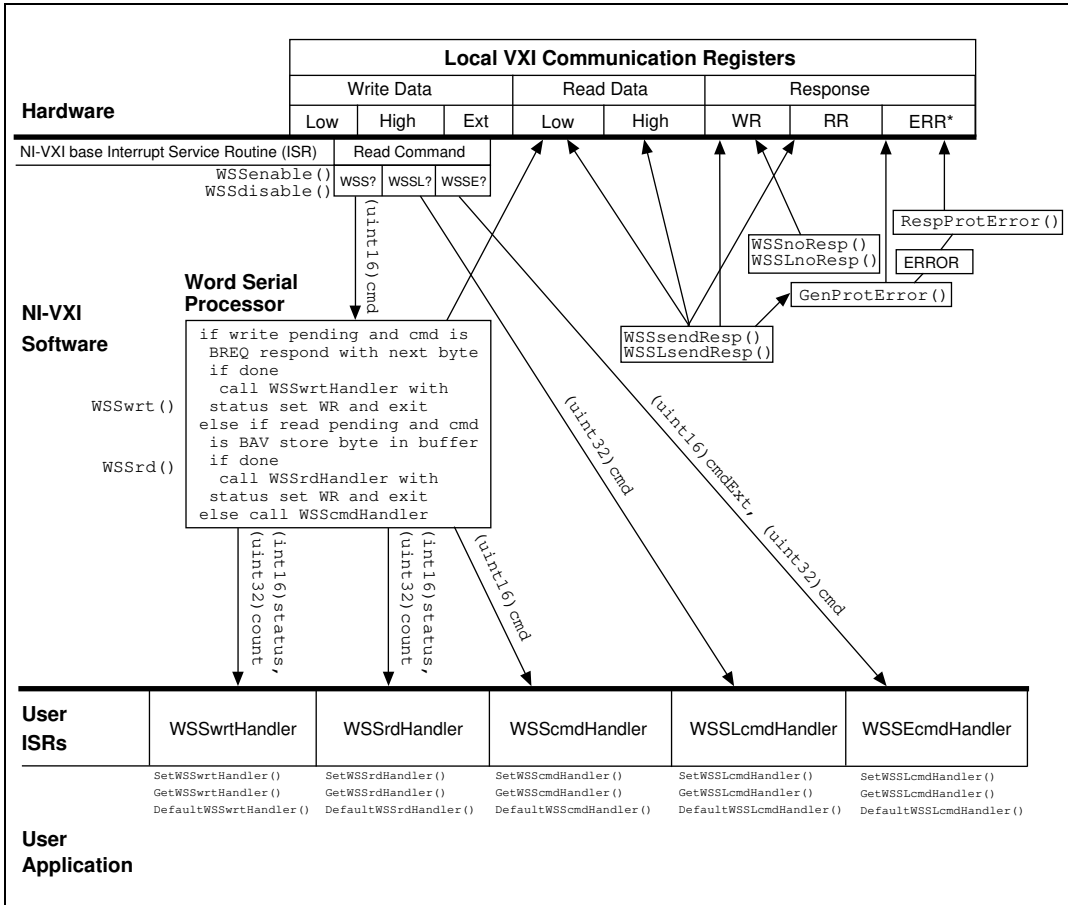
Local VXI Communication Registers

| Write Data | | | Read Data | | Response | | |
|---|---|---|---|---|---|---|---|
| Low | High | Ext | Low | High | WR | RR | ERR* |

Hardware

NI-VXI base Interrupt Service Routine (ISR)

Read Command

WSSenable()
WSSdisable()

WSS? WSSL? WSSE?

(uint16)cmd

Word Serial Processor

NI-VXI Software

if write pending and cmd is BREQ respond with next byte if done call WSSwrtHandler with status set WR and exit else if read pending and cmd is BAV store byte in buffer if done call WSSrdHandler with status set WR and exit else call WSScmdHandler

WSSwrt()

WSSrd()

WSSnoResp()
WSSLnoResp()

RespProtError()

ERROR

GenProtError()

WSSsendResp()
WSSLsendResp()

(uint32)cmd

(uint16)cmdExt, (uint32)cmd

(int16)status, (uint32)count

(int16)status, (uint32)count

(uint16)cmd

User ISRs

WSSwrtHandler | WSSrdHandler | WSScmdHandler | WSSLcmdHandler | WSSEcmdHandler

SetWSSwrtHandler()
GetWSSwrtHandler()
DefaultWSSwrtHandler()

SetWSSrdHandler()
GetWSSrdHandler()
DefaultWSSrdHandler()

SetWSScmdHandler()
GetWSScmdHandler()
DefaultWSScmdHandler()

SetWSSLcmdHandler()
GetWSSLcmdHandler()
DefaultWSSLcmdHandler()

SetWSSLcmdHandler()
GetWSSLcmdHandler()
DefaultWSSLcmdHandler()

User Application